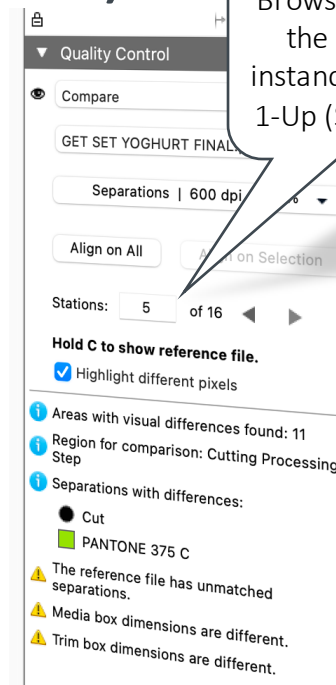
Brows
the
instanc
1-Up (

Quality Control

Compare

GET SET YOGHURT FINAL

Separations | 600 dpi

Align on All

Align on Selection

Stations: 5 of 16

Hold C to show reference file.

Highlight different pixels

Areas with visual differences found: 11

Region for comparison: Cutting Processing Step

Separations with differences:

Cut

PANTONE 375 C

The reference file has unmatched separations.

Media box dimensions are different.

Trim box dimensions are different.